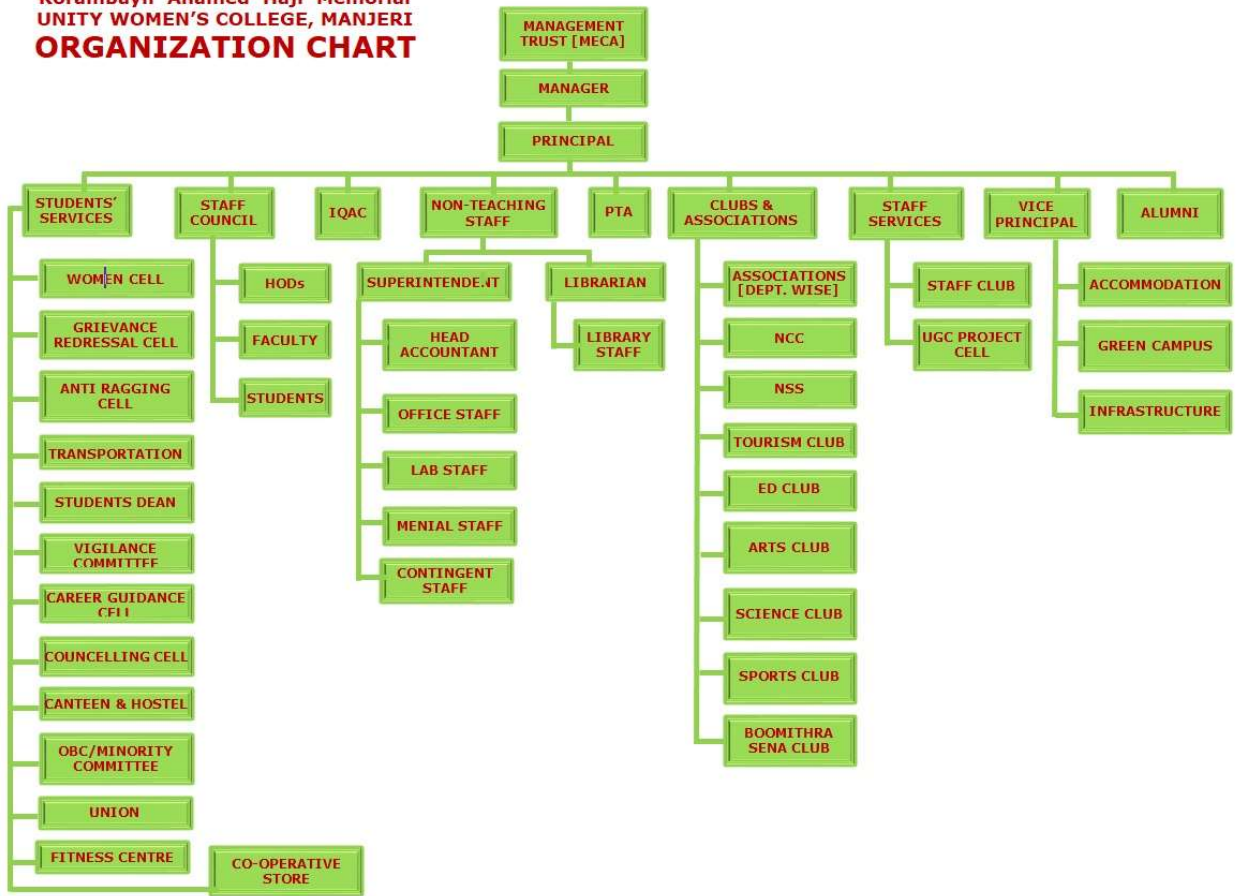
Korambayil Ahamed Haji Memorial
UNITY WOMEN'S COLLEGE, MANJERI
ORGANIZATION CHART

MANAGEMENT TRUST [MECA]

MANAGER

PRINCIPAL

STUDENTS' SERVICES

WOMEN CELL

GRIEVANCE REDRESSAL CELL

ANTI RAGGING CELL

TRANSPORTATION

STUDENTS DEAN

VIGILANCE COMMITTEE

CAREER GUIDANCE CELL

COUNCELLING CELL

CANTEEN & HOSTEL

OBC/MINORITY COMMITTEE

UNION

FITNESS CENTRE

CO-OPERATIVE STORE

STAFF COUNCIL

HODs

FACULTY

STUDENTS

IQAC

NON-TEACHING STAFF

SUPERINTENDENT

HEAD ACCOUNTANT

OFFICE STAFF

LAB STAFF

MENIAL STAFF

CONTINGENT STAFF

LIBRARIAN

LIBRARY STAFF

PTA

CLUBS & ASSOCIATIONS

ASSOCIATIONS [DEPT. WISE]

NCC

NSS

TOURISM CLUB

ED CLUB

ARTS CLUB

SCIENCE CLUB

SPORTS CLUB

BOOMITHRA SENA CLUB

STAFF SERVICES

STAFF CLUB

UGC PROJECT CELL

VICE PRINCIPAL

ACCOMMODATION

GREEN CAMPUS

INFRASTRUCTURE

ALUMNI